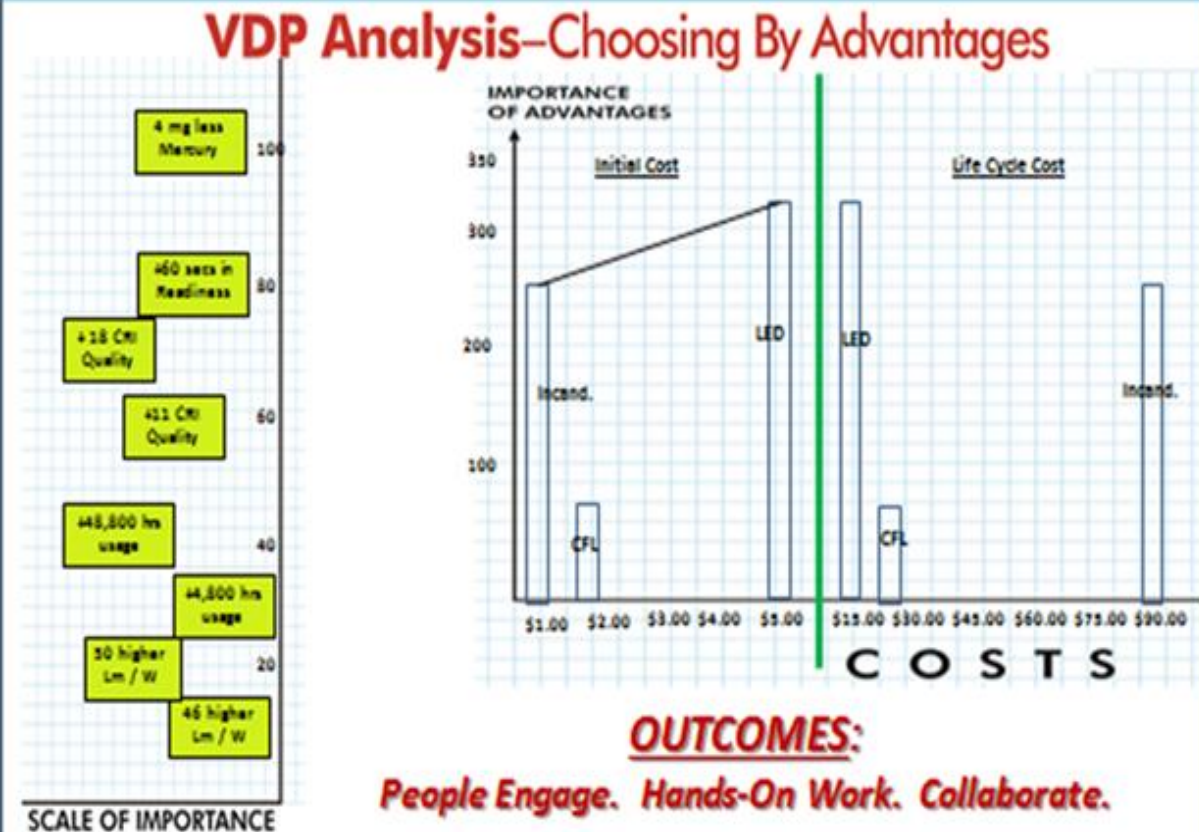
VDP Analysis–Choosing By Advantages

4 mg less Mercury
100
460 secs in Readiness
80
+18 CRI Quality
+11 CRI Quality
60
+48,800 hrs usage
40
+4,800 hrs usage
30 higher Lm / W
20
46 higher Lm / W

SCALE OF IMPORTANCE

IMPORTANCE OF ADVANTAGES
350
300
200
100

Initial Cost
Life Cycle Cost

Incand.
CFL
LED
LED
CFL
Incand.

$1.00 $2.00 $3.00 $4.00 $5.00 $15.00 $30.00 $45.00 $60.00 $75.00 $90.00

COSTS

OUTCOMES:
People Engage. Hands-On Work. Collaborate.